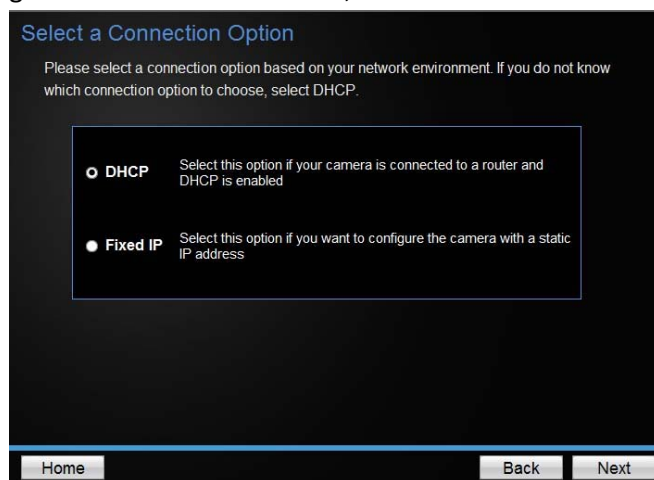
Select a Connection Option

Please select a connection option based on your network environment. If you do not know which connection option to choose, select DHCP.

DHCP Select this option if your camera is connected to a router and DHCP is enabled

Fixed IP Select this option if you want to configure the camera with a static IP address

Home

Back

Next